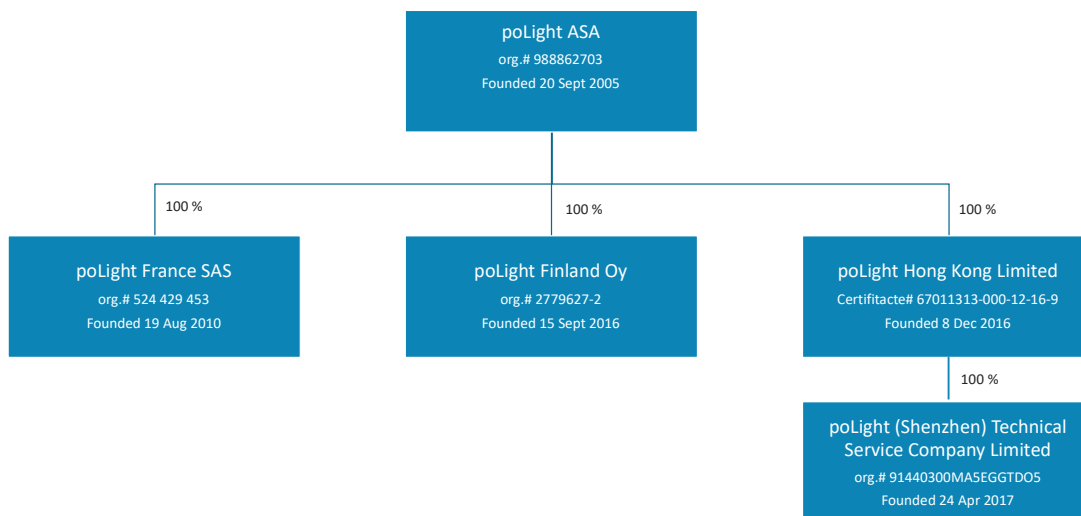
poLight ASA
org.# 988862703
Founded 20 Sept 2005

100 %

100 %

100 %

poLight France SAS
org.# 524 429 453
Founded 19 Aug 2010

poLight Finland Oy
org.# 2779627-2
Founded 15 Sept 2016

poLight Hong Kong Limited
Certifitacte# 67011313-000-12-16-9
Founded 8 Dec 2016

100 %

poLight (Shenzhen) Technical Service Company Limited
org.# 91440300MA5EGGTDO5
Founded 24 Apr 2017